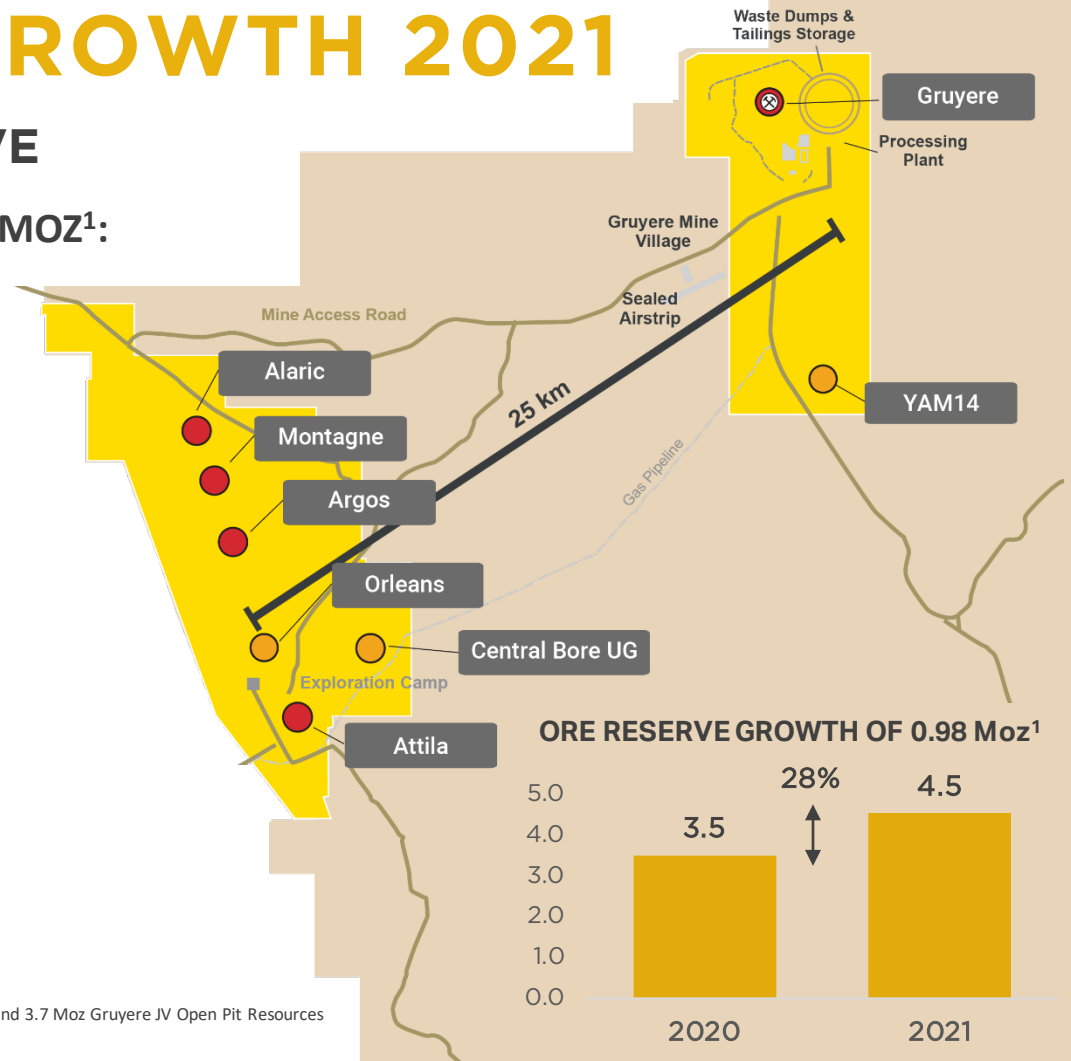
ROWTH 2021

VE

MOZ$^1$:

Waste Dumps & Tailings Storage

Gruyere

Processing Plant

Gruyere Mine Village

Sealed Airstrip

Mine Access Road

Alaric

Montagne

Argos

25 km

Gas Pipeline

YAM14

Orleans

Central Bore UG

Exploration Camp

Attila

ORE RESERVE GROWTH OF 0.98 Moz$^1$

| | 2020 | 2021 |
|---|---|---|
| | 3.5 | 4.5 |

28%

5.0
4.0
3.0
2.0
1.0
0.0

nd 3.7 Moz Gruyere JV Open Pit Resources